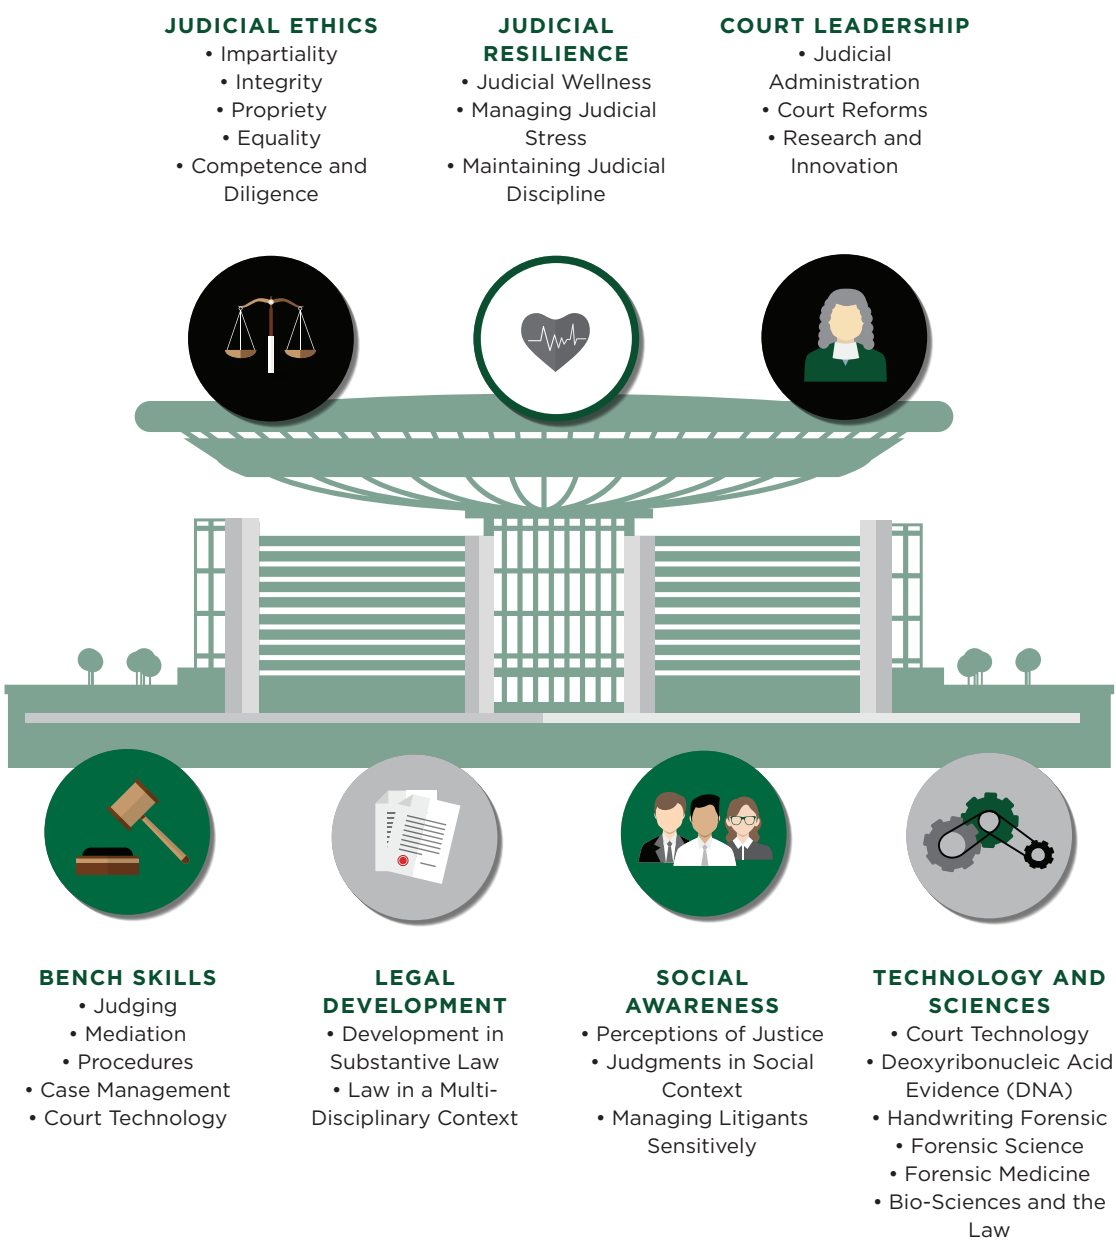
JUDICIAL ETHICS
• Impartiality
• Integrity
• Propriety
• Equality
• Competence and Diligence

JUDICIAL RESILIENCE
• Judicial Wellness
• Managing Judicial Stress
• Maintaining Judicial Discipline

COURT LEADERSHIP
• Judicial Administration
• Court Reforms
• Research and Innovation

BENCH SKILLS
• Judging
• Mediation
• Procedures
• Case Management
• Court Technology

LEGAL DEVELOPMENT
• Development in Substantive Law
• Law in a Multi-Disciplinary Context

SOCIAL AWARENESS
• Perceptions of Justice
• Judgments in Social Context
• Managing Litigants Sensitively

TECHNOLOGY AND SCIENCES
• Court Technology
• Deoxyribonucleic Acid Evidence (DNA)
• Handwriting Forensic
• Forensic Science
• Forensic Medicine
• Bio-Sciences and the Law